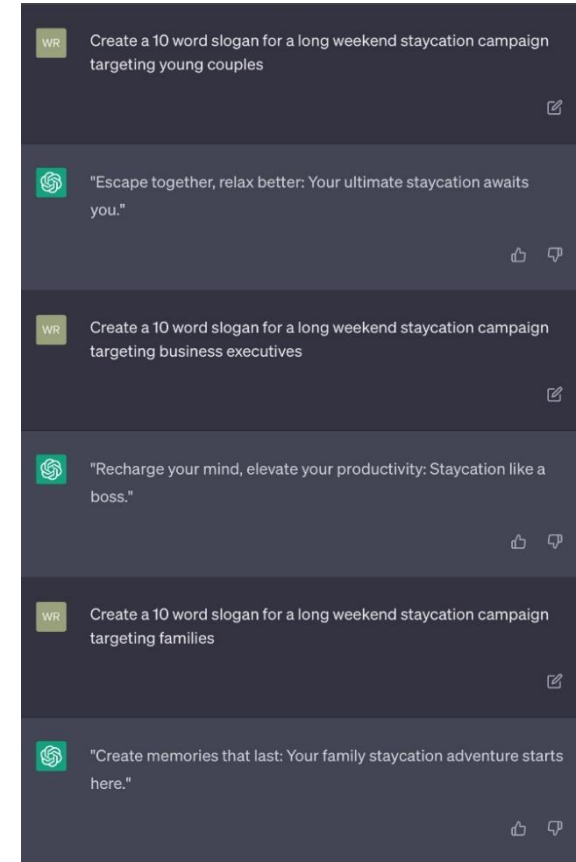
WR

Create a 10 word slogan for a long weekend staycation campaign targeting young couples

"Escape together, relax better: Your ultimate staycation awaits you."

WR

Create a 10 word slogan for a long weekend staycation campaign targeting business executives

"Recharge your mind, elevate your productivity: Staycation like a boss."

WR

Create a 10 word slogan for a long weekend staycation campaign targeting families

"Create memories that last: Your family staycation adventure starts here."